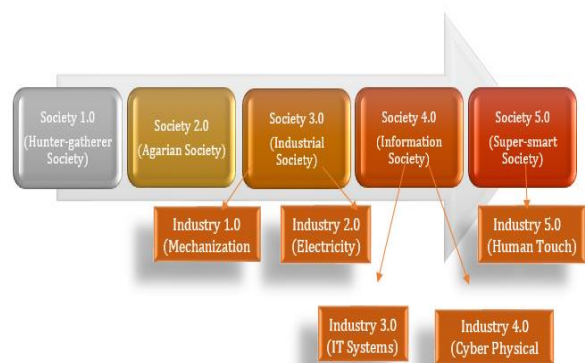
Society 1.0 (Hunter-gatherer Society)

Society 2.0 (Agarian Society)

Society 3.0 (Industrial Society)

Society 4.0 (Information Society)

Society 5.0 (Super-smart Society)

Industry 1.0 (Mechanization

Industry 2.0 (Electricity)

Industry 5.0 (Human Touch)

Industry 3.0 (IT Systems)

Industry 4.0 (Cyber Physical